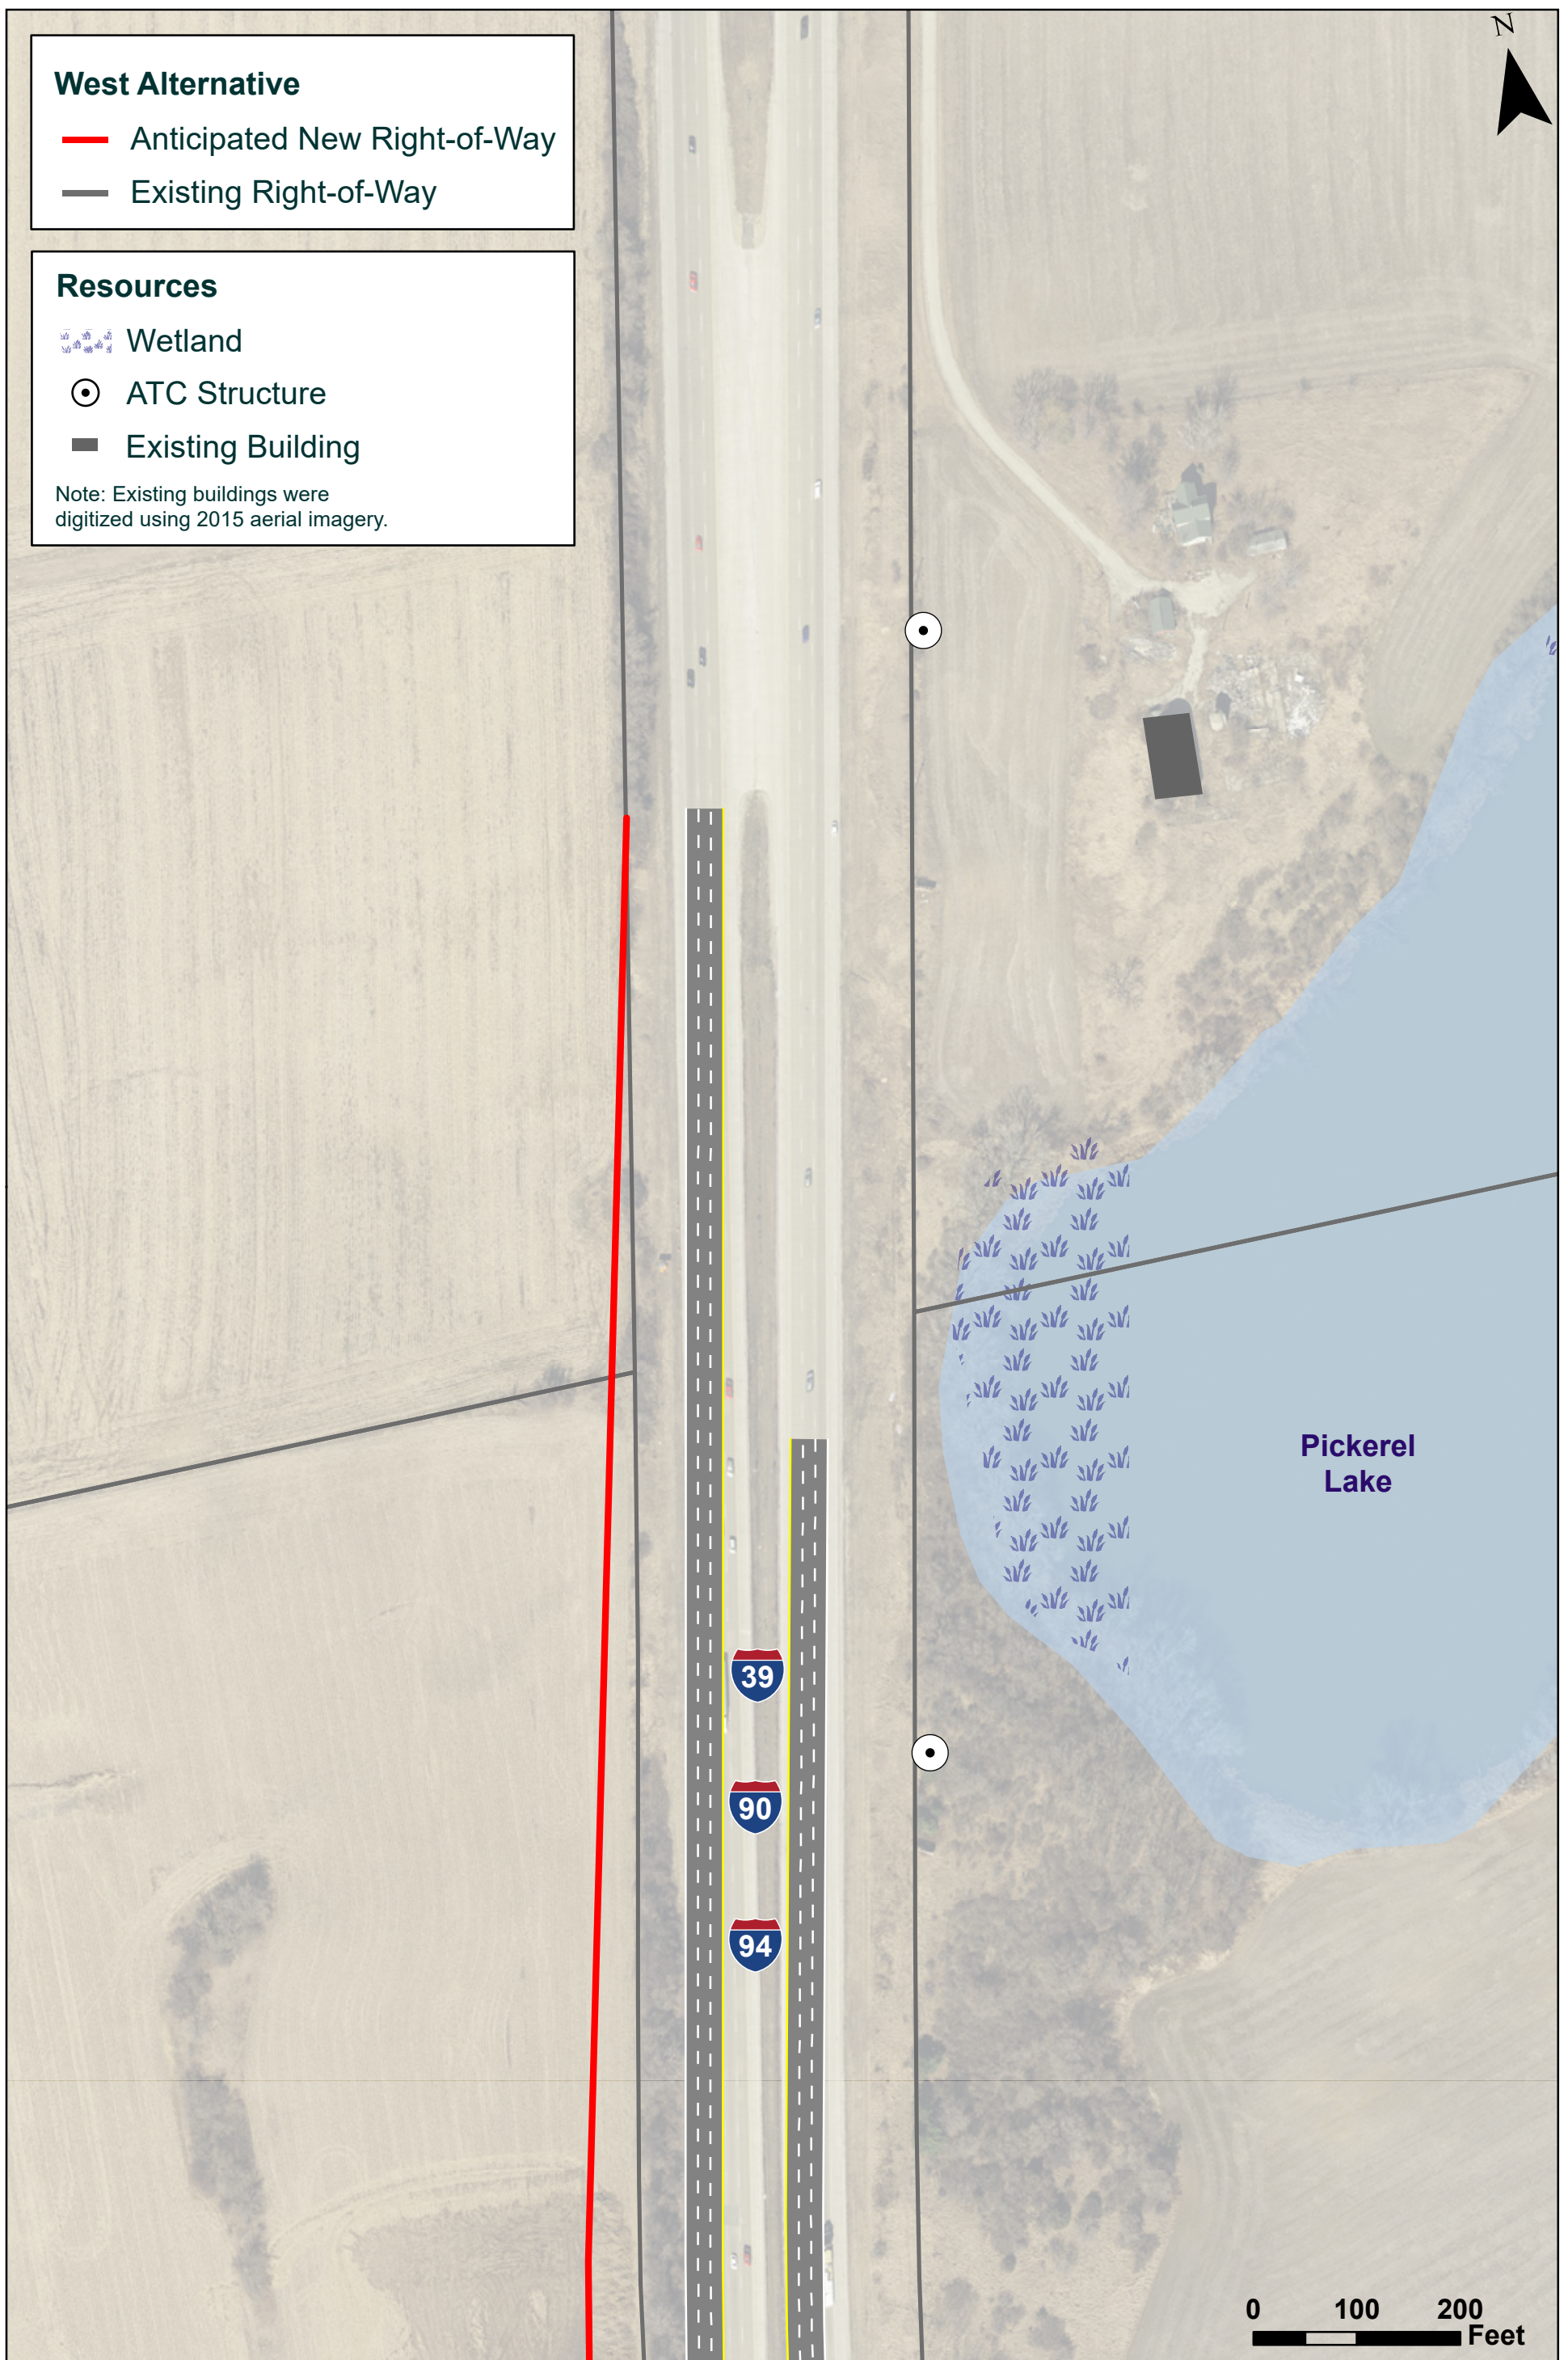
West Alternative
Anticipated New Right-of-Way
Existing Right-of-Way

Resources
Wetland
ATC Structure
Existing Building
Note: Existing buildings were digitized using 2015 aerial imagery.

N

39
90
94

Pickerel Lake

0 100 200 Feet